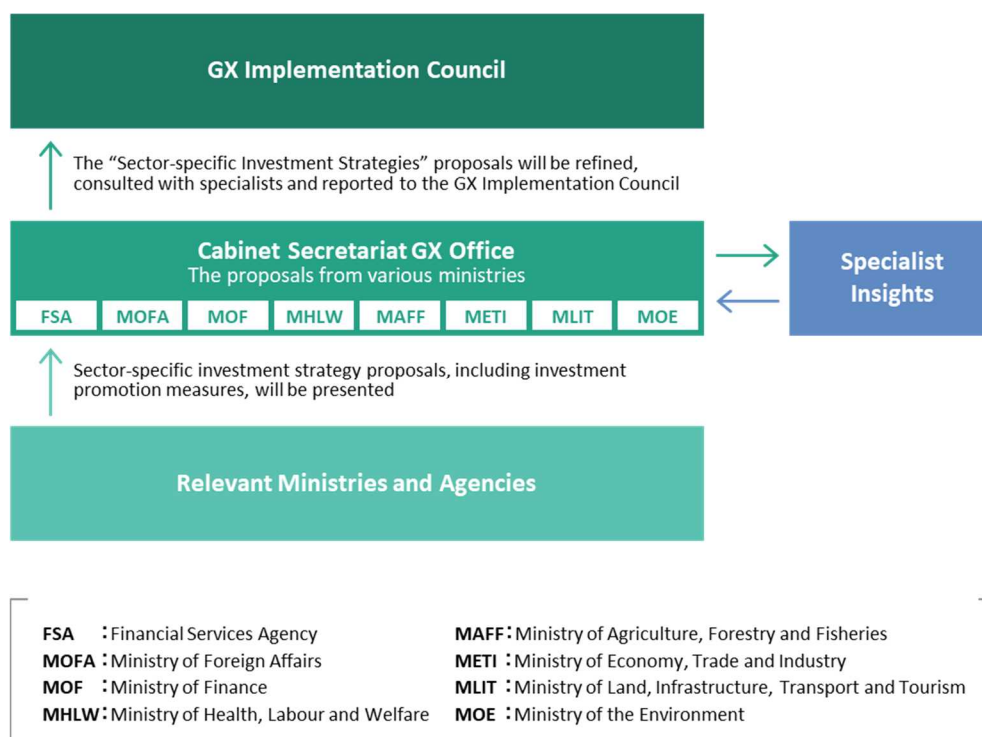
GX Implementation Council

The "Sector-specific Investment Strategies" proposals will be refined, consulted with specialists and reported to the GX Implementation Council

Cabinet Secretariat GX Office
The proposals from various ministries

FSA MOFA MOF MHLW MAFF METI MLIT MOE

Specialist Insights

Sector-specific investment strategy proposals, including investment promotion measures, will be presented

Relevant Ministries and Agencies

FSA : Financial Services Agency
MOFA : Ministry of Foreign Affairs
MOF : Ministry of Finance
MHLW : Ministry of Health, Labour and Welfare

MAFF : Ministry of Agriculture, Forestry and Fisheries
METI : Ministry of Economy, Trade and Industry
MLIT : Ministry of Land, Infrastructure, Transport and Tourism
MOE : Ministry of the Environment